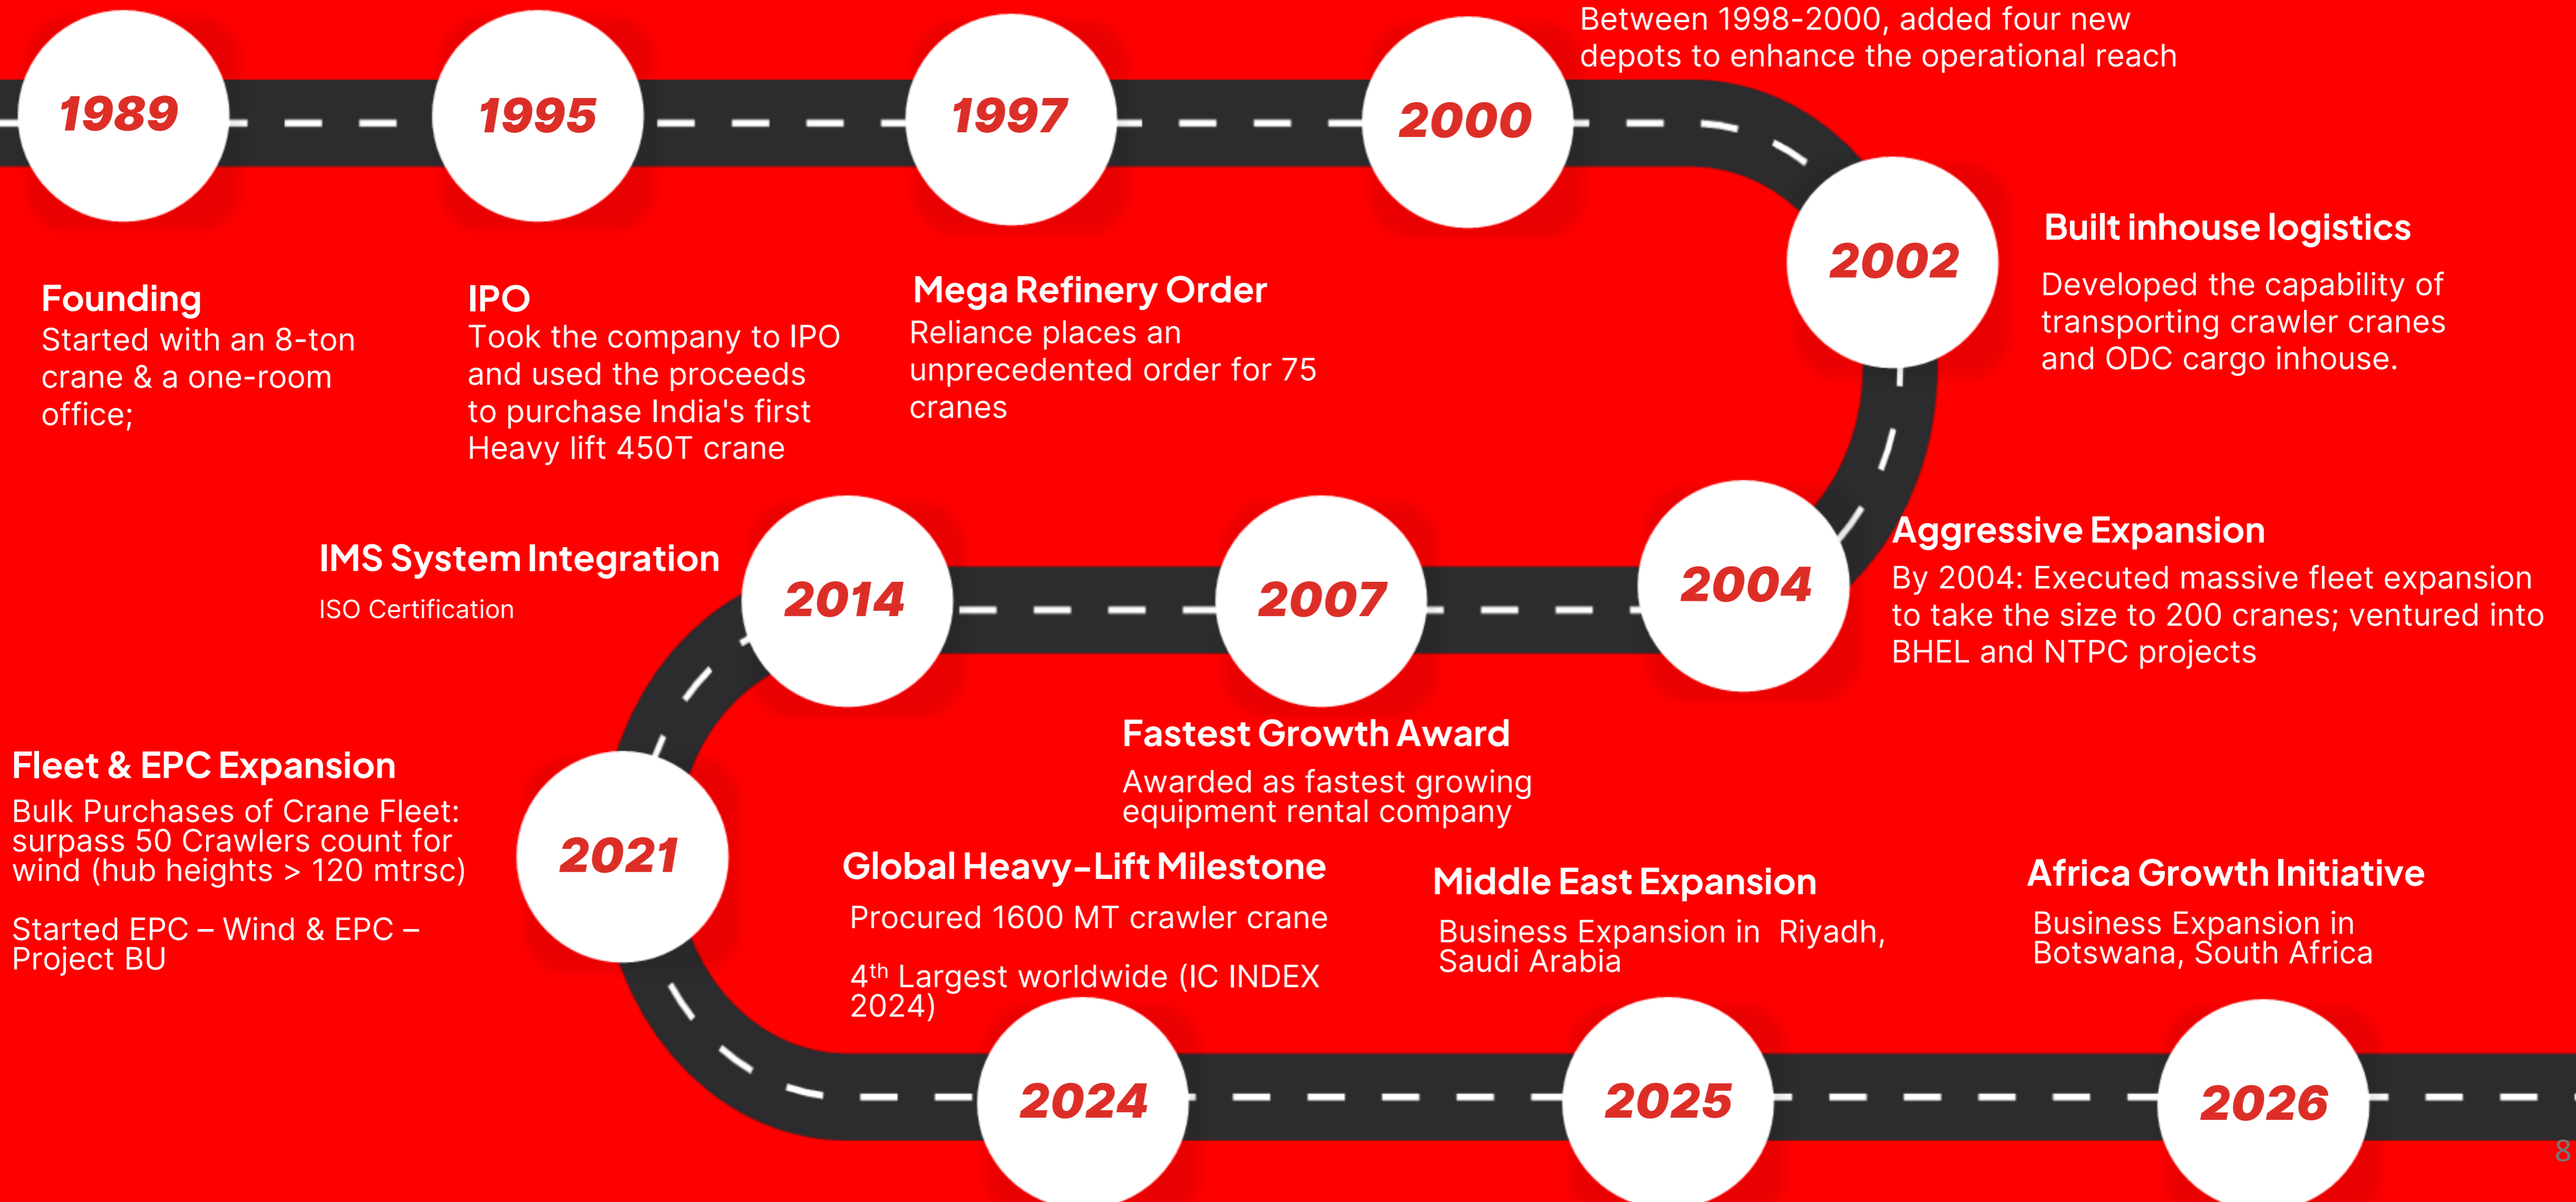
1989

1995

1997

2000

Between 1998-2000, added four new depots to enhance the operational reach

2002

Built inhouse logistics

Developed the capability of transporting crawler cranes and ODC cargo inhouse.

Founding
Started with an 8-ton crane & a one-room office;

IPO
Took the company to IPO and used the proceeds to purchase India's first Heavy lift 450T crane

Mega Refinery Order
Reliance places an unprecedented order for 75 cranes

IMS System Integration
ISO Certification

2014

2007

2004

Aggressive Expansion
By 2004: Executed massive fleet expansion to take the size to 200 cranes; ventured into BHEL and NTPC projects

Fastest Growth Award
Awarded as fastest growing equipment rental company

Fleet & EPC Expansion
Bulk Purchases of Crane Fleet: surpass 50 Crawlers count for wind (hub heights > 120 mtrsc)

Started EPC – Wind & EPC – Project BU

2021

Global Heavy-Lift Milestone
Procured 1600 MT crawler crane

4$^{th}$ Largest worldwide (IC INDEX 2024)

Middle East Expansion
Business Expansion in Riyadh, Saudi Arabia

Africa Growth Initiative
Business Expansion in Botswana, South Africa

2024

2025

2026

8